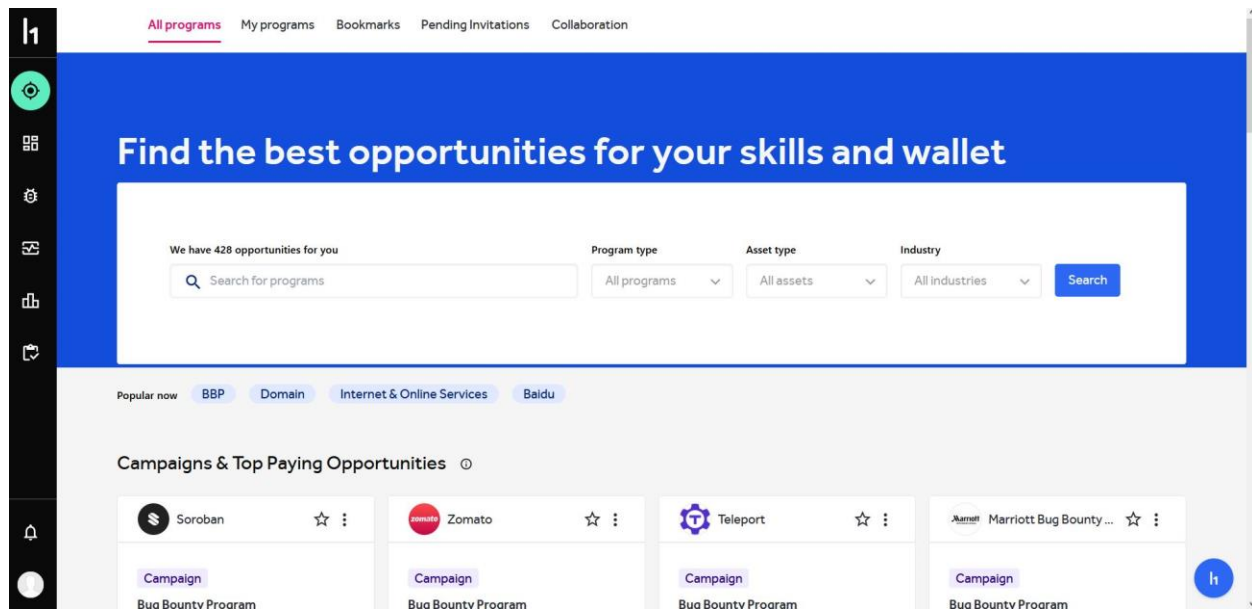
h1

All programs My programs Bookmarks Pending Invitations Collaboration

Find the best opportunities for your skills and wallet

We have 428 opportunities for you
Search for programs

Program type
All programs

Asset type
All assets

Industry
All industries

Search

Popular now BBP Domain Internet & Online Services Baidu

Campaigns & Top Paying Opportunities

Soroban
Campaign
Bug Bounty Program

zomato Zomato
Campaign
Bug Bounty Program

Teleport
Campaign
Bug Bounty Program

Marriott Marriott Bug Bounty ...
Campaign
Bug Bounty Program

h